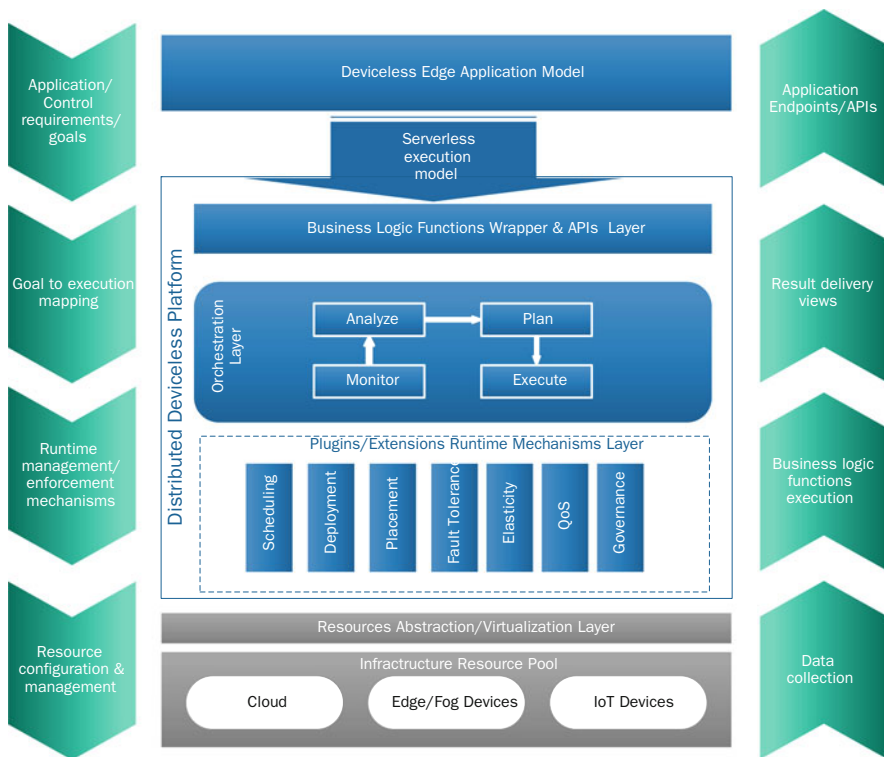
Application/ Control requirements/ goals

Goal to execution mapping

Runtime management/ enforcement mechanisms

Resource configuration & management

Deviceless Edge Application Model

Serverless execution model

Distributed Deviceless Platform

Business Logic Functions Wrapper & APIs Layer

Orchestration Layer

Analyze

Plan

Monitor

Execute

Plugins/Extensions Runtime Mechanisms Layer

Scheduling

Deployment

Placement

Fault Tolerance

Elasticity

QoS

Governance

Resources Abstraction/Virtualization Layer

Infrastructure Resource Pool

Cloud

Edge/Fog Devices

IoT Devices

Application Endpoints/APIs

Result delivery views

Business logic functions execution

Data collection